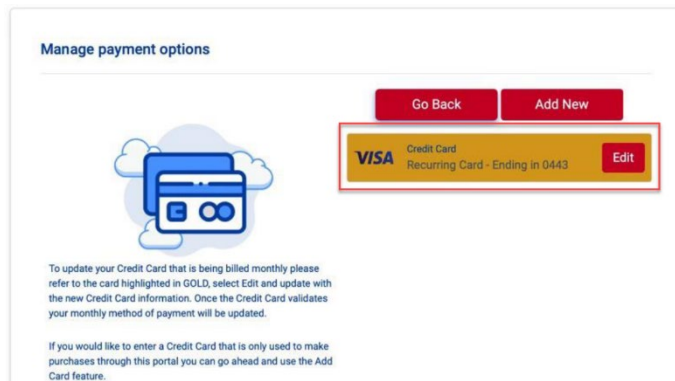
Manage payment options

Go Back

Add New

VISA

Credit Card

Recurring Card - Ending in 0443

Edit

To update your Credit Card that is being billed monthly please refer to the card highlighted in GOLD, select Edit and update with the new Credit Card information. Once the Credit Card validates your monthly method of payment will be updated.

If you would like to enter a Credit Card that is only used to make purchases through this portal you can go ahead and use the Add Card feature.